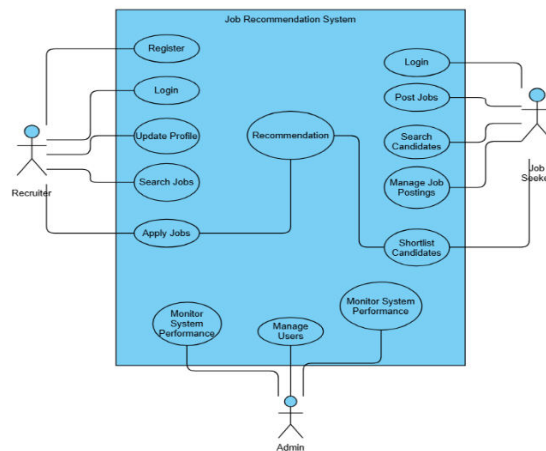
Job Recommendation System

Register

Login

Update Profile

Search Jobs

Apply Jobs

Recruiter

Recommendation

Login

Post Jobs

Search Candidates

Manage Job Postings

Shortlist Candidates

Job Seeke

Monitor System Performance

Manage Users

Monitor System Performance

Admin